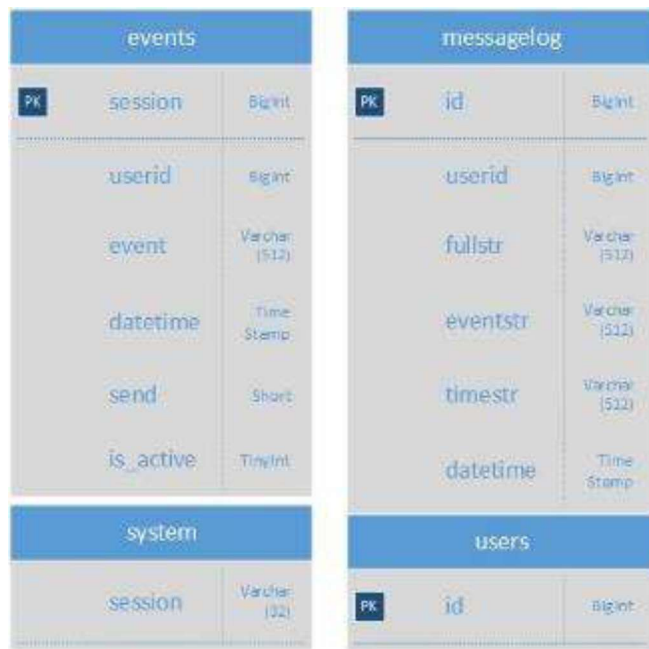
events

PK session BigInt

userid BigInt

event Varchar (512)

datetime Time Stamp

send Short

is_active TinyInt

system

session Varchar (32)

messagelog

PK id BigInt

userid BigInt

fullstr Varchar (512)

eventstr Varchar (512)

timestr Varchar (512)

datetime Time Stamp

users

PK id BigInt